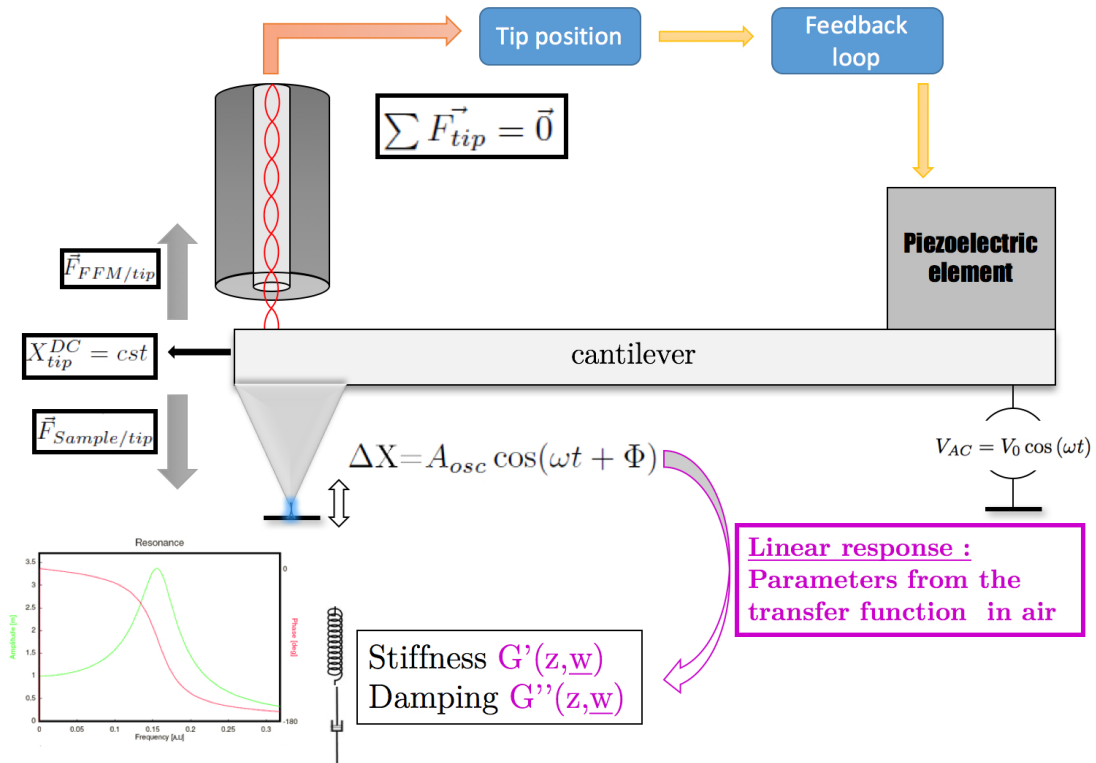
Tip position

Feedback loop

$\sum \vec{F_{tip}} = \vec{0}$

Piezoelectric element

$\vec{F}_{FFM/tip}$

$X_{tip}^{DC} = cst$

cantilever

$\vec{F}_{Sample/tip}$

$\Delta X = A_{osc} \cos(\omega t + \Phi)$

$V_{AC} = V_0 \cos(\omega t)$

Linear response :
Parameters from the transfer function in air

Resonance

3.5
3
2.5
2
1.5
1
0.5
0

Amplitude [m]

0

-180

Phase [deg]

0
0.05
0.1
0.15
0.2
0.25
0.3

Frequency [a.u]

Stiffness G'(z,w)
Damping G''(z,w)